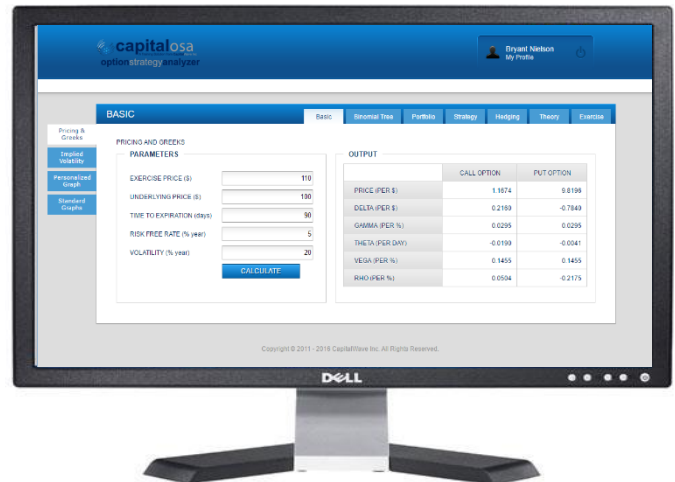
capitalosa
optionstrategyanalyzer

Bryant Nielson
My Profile

BASIC

Basic | Binomial Tree | Portfolio | Strategy | Hedging | Theory | Exercise

Pricing & Greeks
Implied Volatility
Personalized Graph
Standard Graphs

PRICING AND GREEKS

PARAMETERS

| | |
|---|---|
| EXERCISE PRICE ($) | 110 |
| UNDERLYING PRICE ($) | 100 |
| TIME TO EXPIRATION (days) | 90 |
| RISK FREE RATE (% year) | 5 |
| VOLATILITY (% year) | 20 |

CALCULATE

OUTPUT

| | CALL OPTION | PUT OPTION |
|---|---|---|
| PRICE (PER $) | 1.1674 | 9.8186 |
| DELTA (PER $) | 0.2160 | -0.7840 |
| GAMMA (PER %) | 0.0295 | 0.0295 |
| THETA (PER DAY) | -0.0190 | -0.0041 |
| VEGA (PER %) | 0.1455 | 0.1455 |
| RHO (PER %) | 0.0504 | -0.2175 |

Copyright © 2011 - 2016 CapitalWave Inc. All Rights Reserved.

DELL